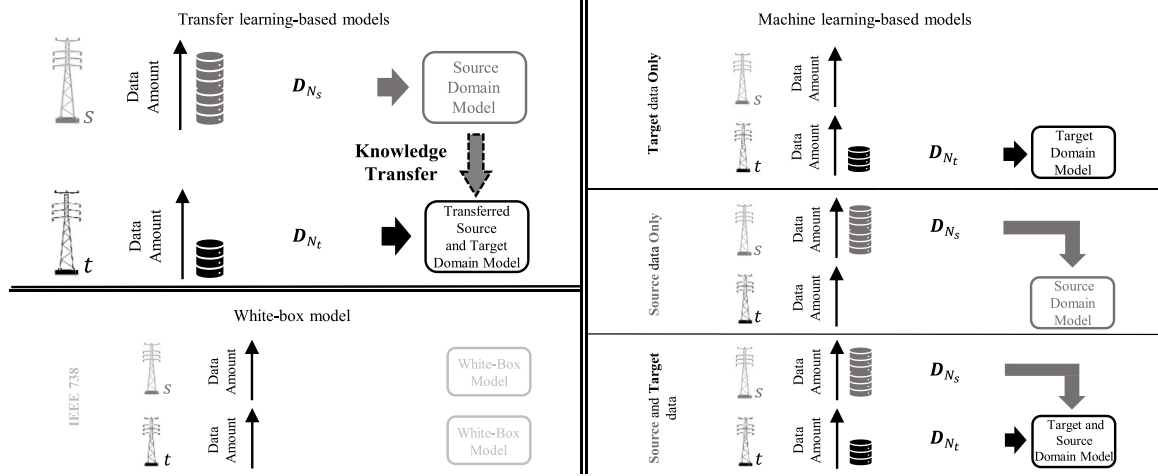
Transfer learning-based models

$s$

Data Amount

$\boldsymbol{D}_{N_s}$

Source Domain Model

Knowledge Transfer

$t$

Data Amount

$\boldsymbol{D}_{N_t}$

Transferred Source and Target Domain Model

White-box model

IEEE 738

$s$

Data Amount

White-Box Model

$t$

Data Amount

White-Box Model

Machine learning-based models

Target data Only

$s$

Data Amount

$t$

Data Amount

$\boldsymbol{D}_{N_t}$

Target Domain Model

Source data Only

$s$

Data Amount

$\boldsymbol{D}_{N_s}$

$t$

Data Amount

Source Domain Model

Source and Target data

$s$

Data Amount

$\boldsymbol{D}_{N_s}$

$t$

Data Amount

$\boldsymbol{D}_{N_t}$

Target and Source Domain Model